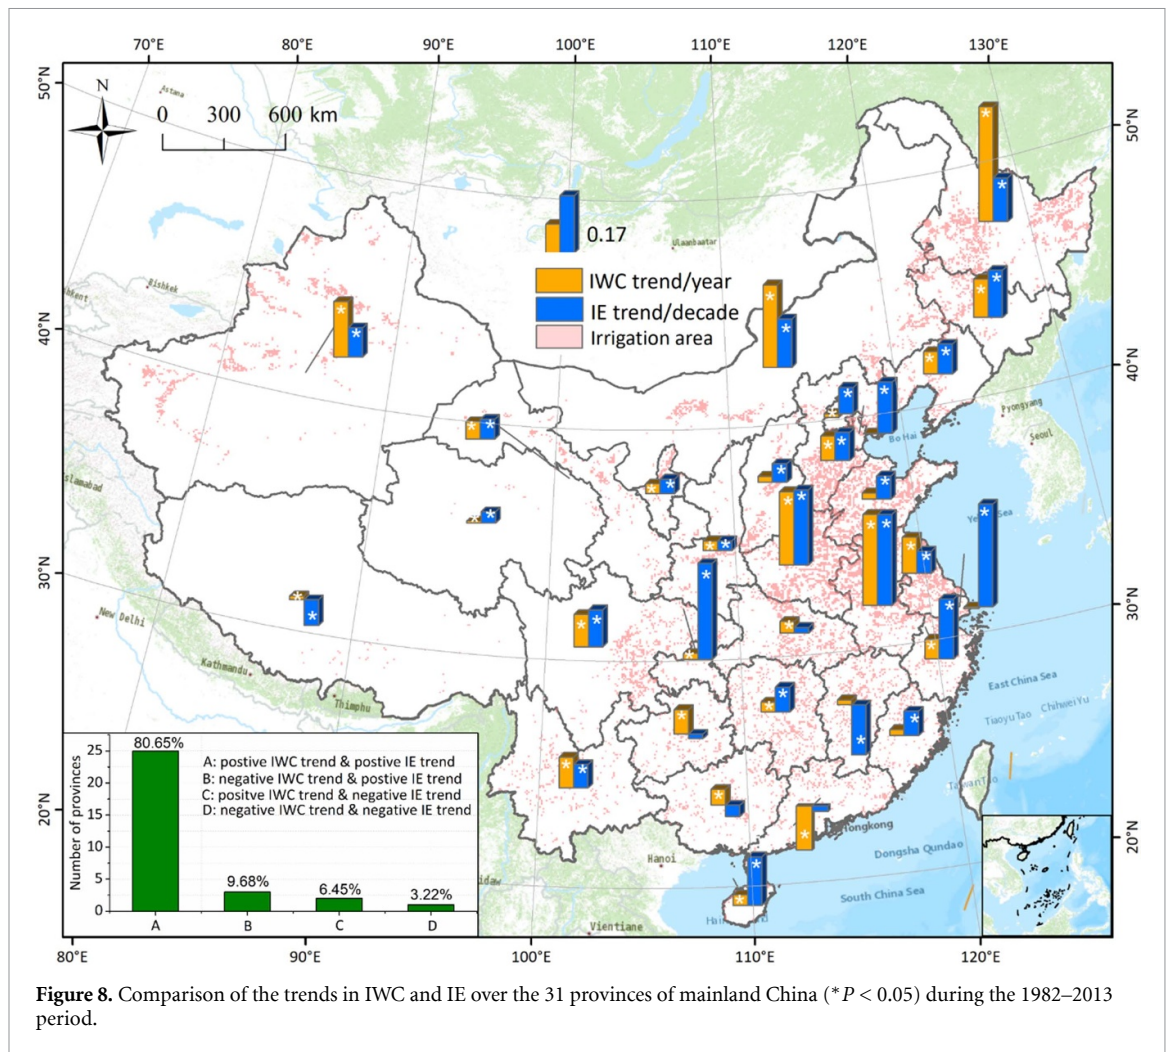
70°E 80°E 90°E 100°E 110°E 120°E 130°E

50°N 40°N 30°N 20°N

N

0 300 600 km

0.17

IWC trend/year
IE trend/decade
Irrigation area

Astana
Bishkek
Ulaanbaatar
Islamabad
New Delhi
Kathmandu
Thimphu
Pyongyang
Seoul
Bo Hai
Yellow Sea
East China Sea
Tiaoyu Tao Chihwei Yu
Taiwan Tao
Hongkong
Dongsha Qundao
Hanoi
Vientiane
South China Sea
Hainan

| | |
|---|---|
| A | 80.65% |
| B | 9.68% |
| C | 6.45% |
| D | 3.22% |

Number of provinces
0 5 10 15 20 25

A: postive IWC trend & postive IE trend
B: negative IWC trend & postive IE trend
C: positive IWC trend & negative IE trend
D: negative IWC trend & negative IE trend

80°E 90°E 100°E 110°E 120°E

**Figure 8.** Comparison of the trends in IWC and IE over the 31 provinces of mainland China (* $P < 0.05$) during the 1982–2013 period.